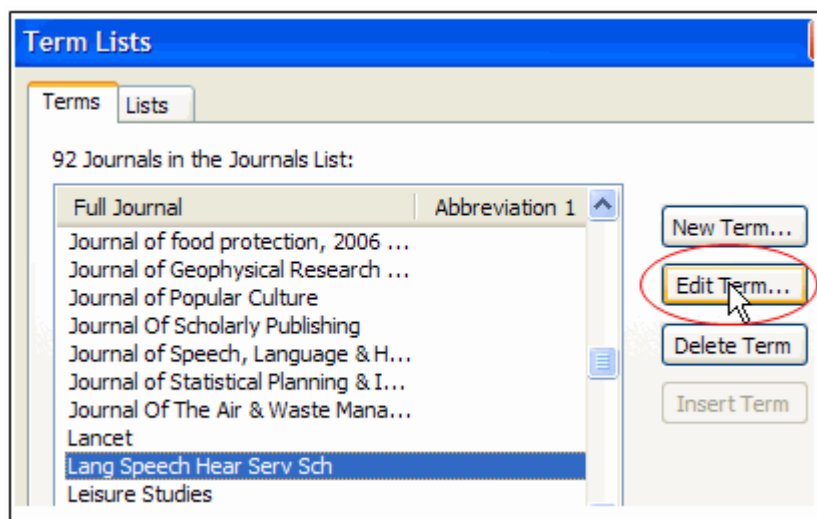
Term Lists

Terms | Lists

92 Journals in the Journals List:

| Full Journal | Abbreviation 1 |
|---|---|
| Journal of food protection, 2006 ... | |
| Journal of Geophysical Research ... | |
| Journal of Popular Culture | |
| Journal Of Scholarly Publishing | |
| Journal of Speech, Language & H... | |
| Journal of Statistical Planning & I... | |
| Journal Of The Air & Waste Mana... | |
| Lancet | |
| Lang Speech Hear Serv Sch | |
| Leisure Studies | |

New Term...
Edit Term...
Delete Term
Insert Term